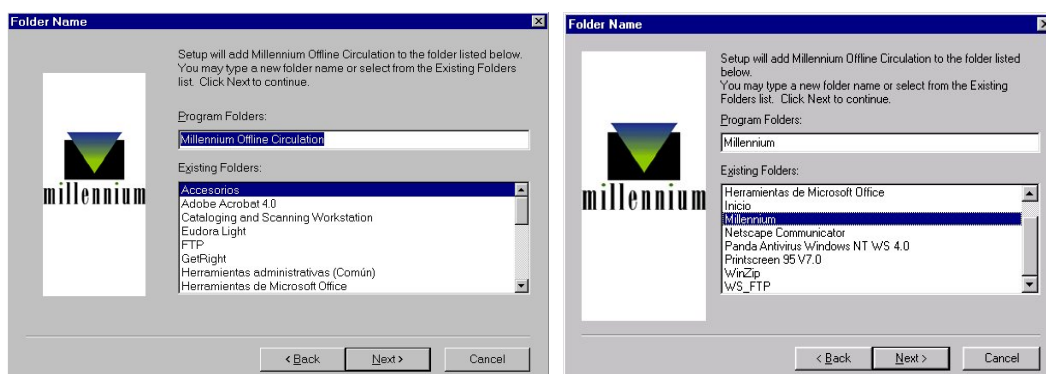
Folder Name

millennium

Setup will add Millennium Offline Circulation to the folder listed below. You may type a new folder name or select from the Existing Folders list. Click Next to continue.

Program Folders:

Millennium Offline Circulation

Existing Folders:

Accesorios
Adobe Acrobat 4.0
Cataloging and Scanning Workstation
Eudora Light
FTP
GetRight
Herramientas administrativas (Común)
Herramientas de Microsoft Office

< Back | Next > | Cancel

Folder Name

millennium

Setup will add Millennium Offline Circulation to the folder listed below.
You may type a new folder name or select from the Existing Folders list. Click Next to continue.

Program Folders:

Millennium

Existing Folders:

Herramientas de Microsoft Office
Inicio
Millennium
Netscape Communicator
Panda Antivirus Windows NT WS 4.0
Printscreen 95 V7.0
WinZip
WS_FTP

< Back | Next > | Cancel